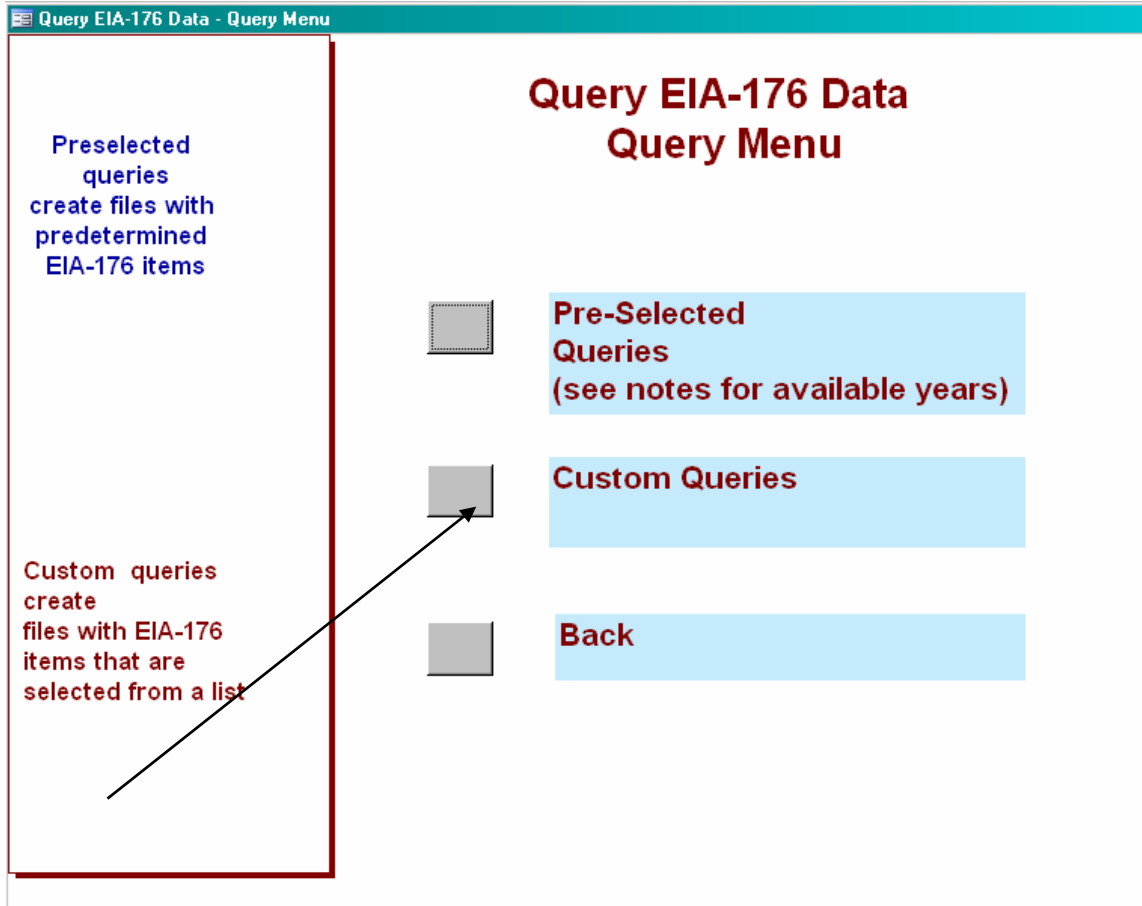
Query EIA-176 Data - Query Menu

Preselected queries create files with predetermined EIA-176 items

Custom queries create files with EIA-176 items that are selected from a list

Query EIA-176 Data
Query Menu

Pre-Selected Queries (see notes for available years)

Custom Queries

Back